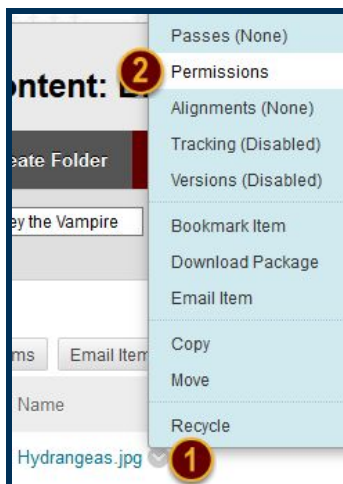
ontent: B

eate Folder

ey the Vampire

ms

Email Item

Name

Hydrangeas.jpg

1

2

Passes (None)

Permissions

Alignments (None)

Tracking (Disabled)

Versions (Disabled)

Bookmark Item

Download Package

Email Item

Copy

Move

Recycle